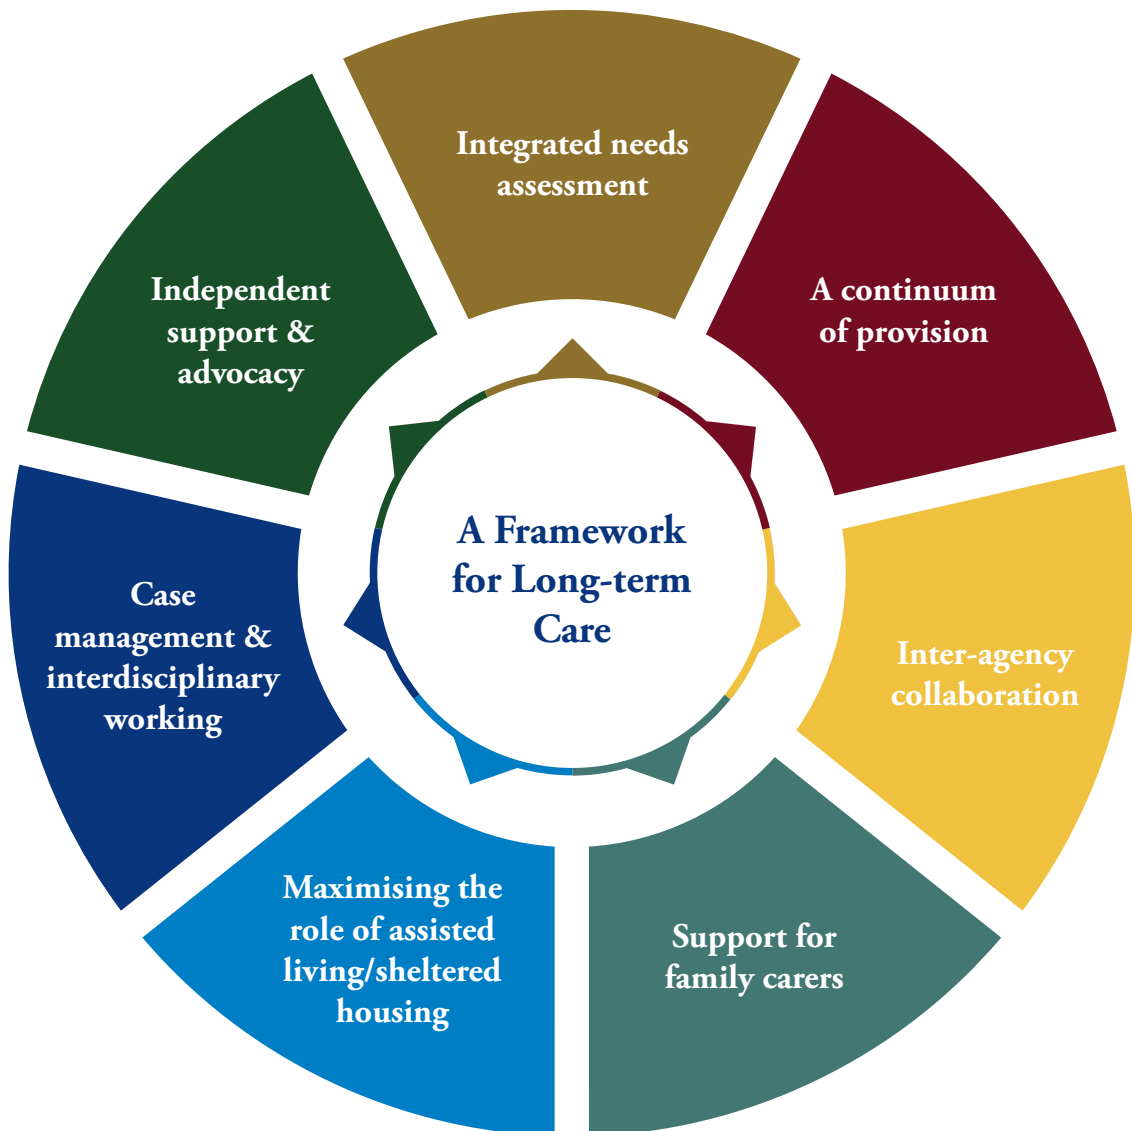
A Framework for Long-term Care

Integrated needs assessment

A continuum of provision

Inter-agency collaboration

Support for family carers

Maximising the role of assisted living/sheltered housing

Case management & interdisciplinary working

Independent support & advocacy